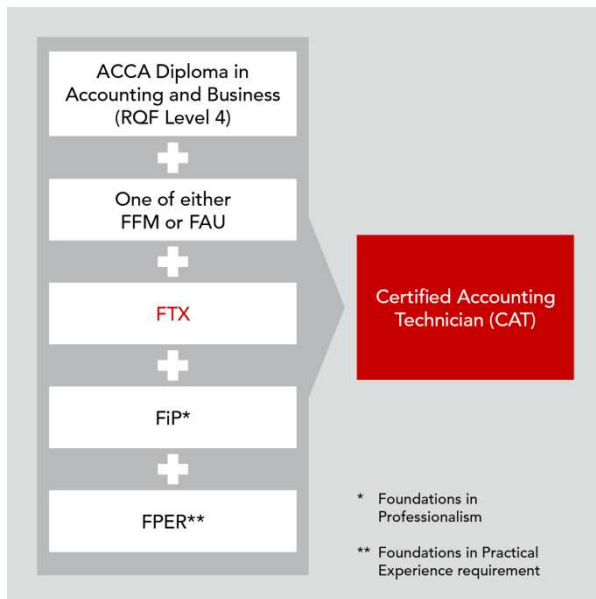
ACCA Diploma in Accounting and Business (RQF Level 4)

One of either FFM or FAU

FTX

FiP*

FPER**

Certified Accounting Technician (CAT)

* Foundations in Professionalism

** Foundations in Practical Experience requirement